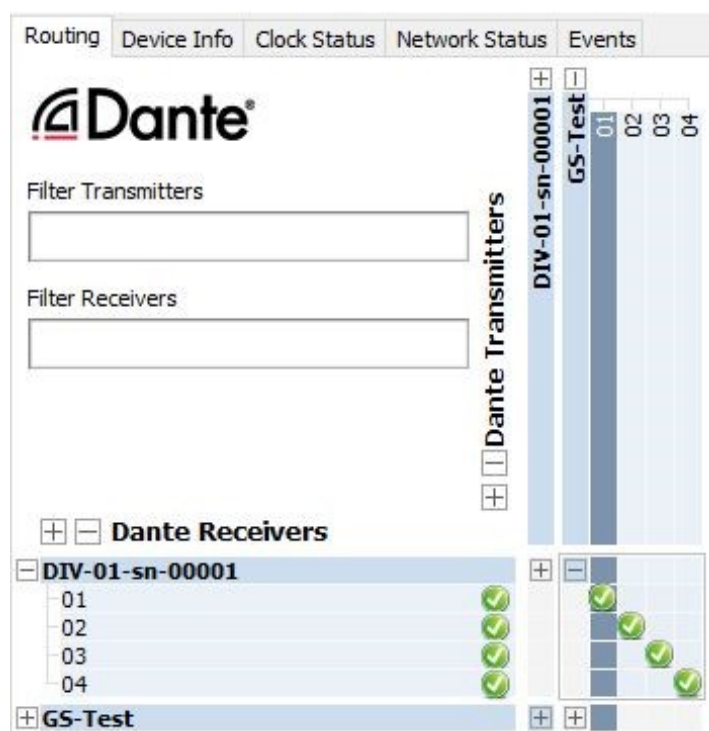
Routing Device Info Clock Status Network Status Events

Dante

Filter Transmitters

Filter Receivers

Dante Transmitters

DIV-01-sn-00001

GS-Test

01 02 03 04

Dante Receivers

DIV-01-sn-00001
01
02
03
04
GS-Test